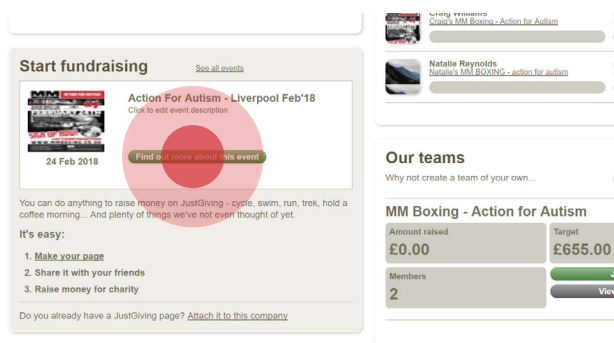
Craig Williams
Craig's MM Boxing - Action for Autism

Natalie Reynolds
Natalie's MM BOXING - action for autism

Start fundraising
See all events

Action For Autism - Liverpool Feb'18
Click to edit event description

24 Feb 2018

Find out more about this event

You can do anything to raise money on JustGiving - cycle, swim, run, trek, hold a coffee morning... And plenty of things we've not even thought of yet.

It's easy:

1. Make your page
2. Share it with your friends
3. Raise money for charity

Do you already have a JustGiving page? Attach it to this company

Our teams
Why not create a team of your own...

MM Boxing - Action for Autism

| Amount raised | Target |
|---|---|
| £0.00 | £655.00 |

Members
2

J
View